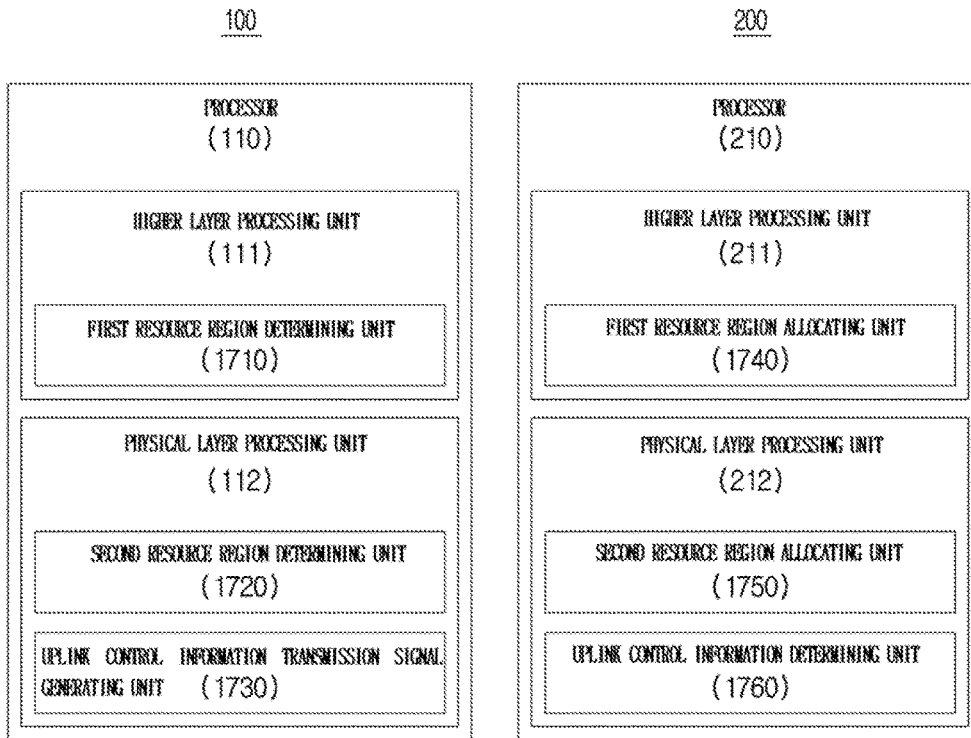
100

PROCESSOR
(110)

HIGHER LAYER PROCESSING UNIT
(111)

FIRST RESOURCE REGION DETERMINING UNIT
(1710)

PHYSICAL LAYER PROCESSING UNIT
(112)

SECOND RESOURCE REGION DETERMINING UNIT
(1720)

UPLINK CONTROL INFORMATION TRANSMISSION SIGNAL GENERATING UNIT (1730)

200

PROCESSOR
(210)

HIGHER LAYER PROCESSING UNIT
(211)

FIRST RESOURCE REGION ALLOCATING UNIT
(1740)

PHYSICAL LAYER PROCESSING UNIT
(212)

SECOND RESOURCE REGION ALLOCATING UNIT
(1750)

UPLINK CONTROL INFORMATION DETERMINING UNIT
(1760)